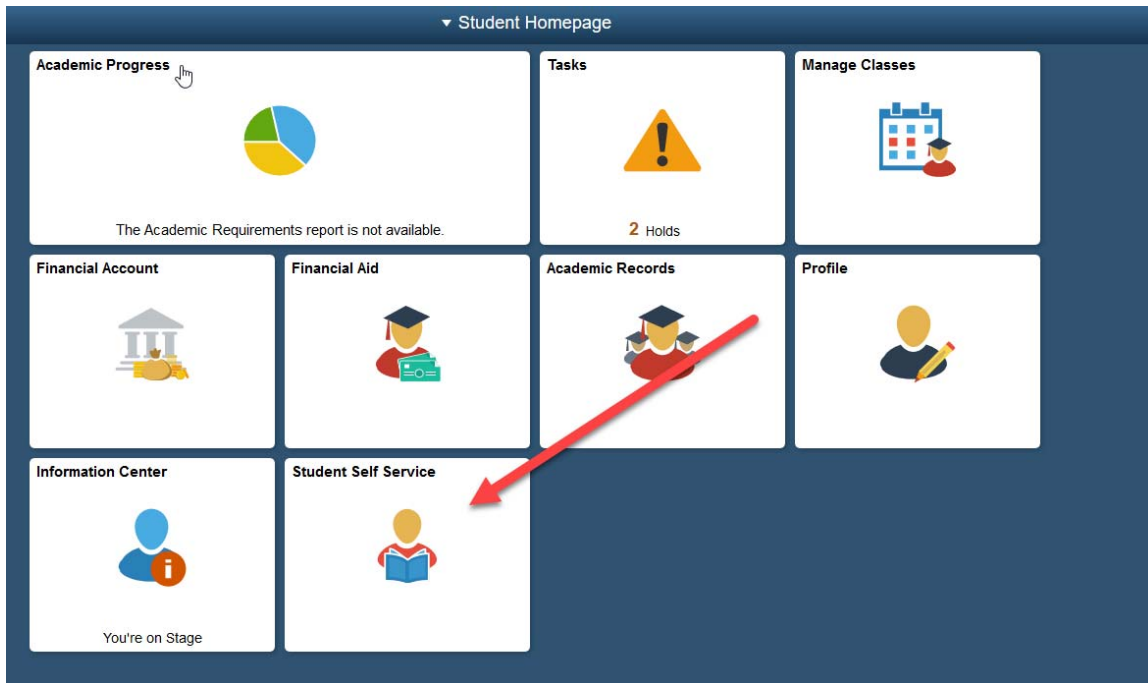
▾ Student Homepage

Academic Progress

The Academic Requirements report is not available.

Tasks

2 Holds

Manage Classes

Financial Account

Financial Aid

Academic Records

Profile

Information Center

You're on Stage

Student Self Service